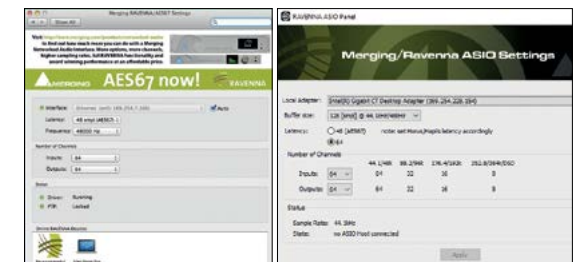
Merging RAVENNA/AES67 Settings

Show All

Visit http://www.merging.com/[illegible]

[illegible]

AES67 now!

RAVENNA

Interface: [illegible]

Auto

Latency: 48 smpl (AES67)

Frequency: 48000 Hz

Number of Channels

Inputs: 64

Outputs: 64

Status

Driver: Running

PTP: Locked

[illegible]

RAVENNA ASIO Panel

Merging/Ravenna ASIO Settings

Local Adapter: Intel(R) Gigabit CT Desktop Adapter (169.254.228.164)

Buffer size: 128 [smpl] @ 44.1/48KHz

Latency: 48 (AES67) note: set Manus/Inputs latency accordingly

64

Number of Channels

| | 44.1/48 | 88.2/96 | 176.4/192 | 352.8/384/DSD |
|---|---|---|---|---|
| Inputs: 64 | 64 | 32 | 16 | 8 |
| Outputs: 64 | 64 | 32 | 16 | 8 |

Status

Sample Rate: 44.1kHz

State: no ASIO Host connected

Apply